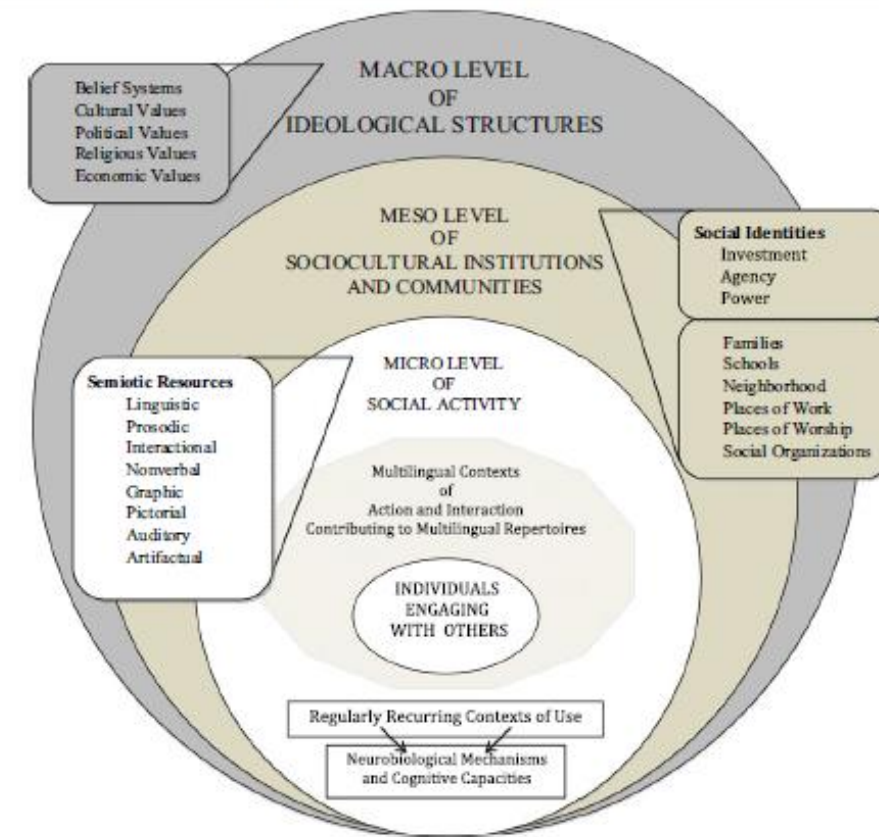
Belief Systems
Cultural Values
Political Values
Religious Values
Economic Values

MACRO LEVEL
OF
IDEOLOGICAL STRUCTURES

MESO LEVEL
OF
SOCIOCULTURAL INSTITUTIONS
AND COMMUNITIES

Social Identities
Investment
Agency
Power

Families
Schools
Neighborhood
Places of Work
Places of Worship
Social Organizations

Semiotic Resources
Linguistic
Prosodic
Interactional
Nonverbal
Graphic
Pictorial
Auditory
Artifactual

MICRO LEVEL
OF
SOCIAL ACTIVITY

Multilingual Contexts
of
Action and Interaction
Contributing to Multilingual Repertoires

INDIVIDUALS
ENGAGING
WITH OTHERS

Regularly Recurring Contexts of Use

Neurobiological Mechanisms
and Cognitive Capacities